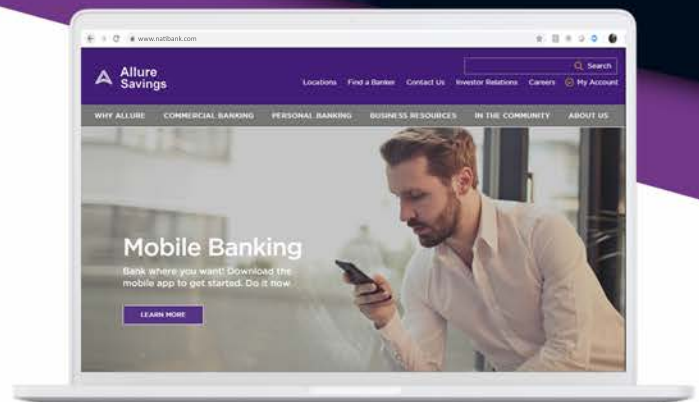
www.natlbank.com

Allure Savings

Search

Locations Find a Banker Contact Us Investor Relations Careers My Account

WHY ALLURE COMMERCIAL BANKING PERSONAL BANKING BUSINESS RESOURCES IN THE COMMUNITY ABOUT US

Mobile Banking

Bank where you want! Download the mobile app to get started. Do it now.

LEARN MORE